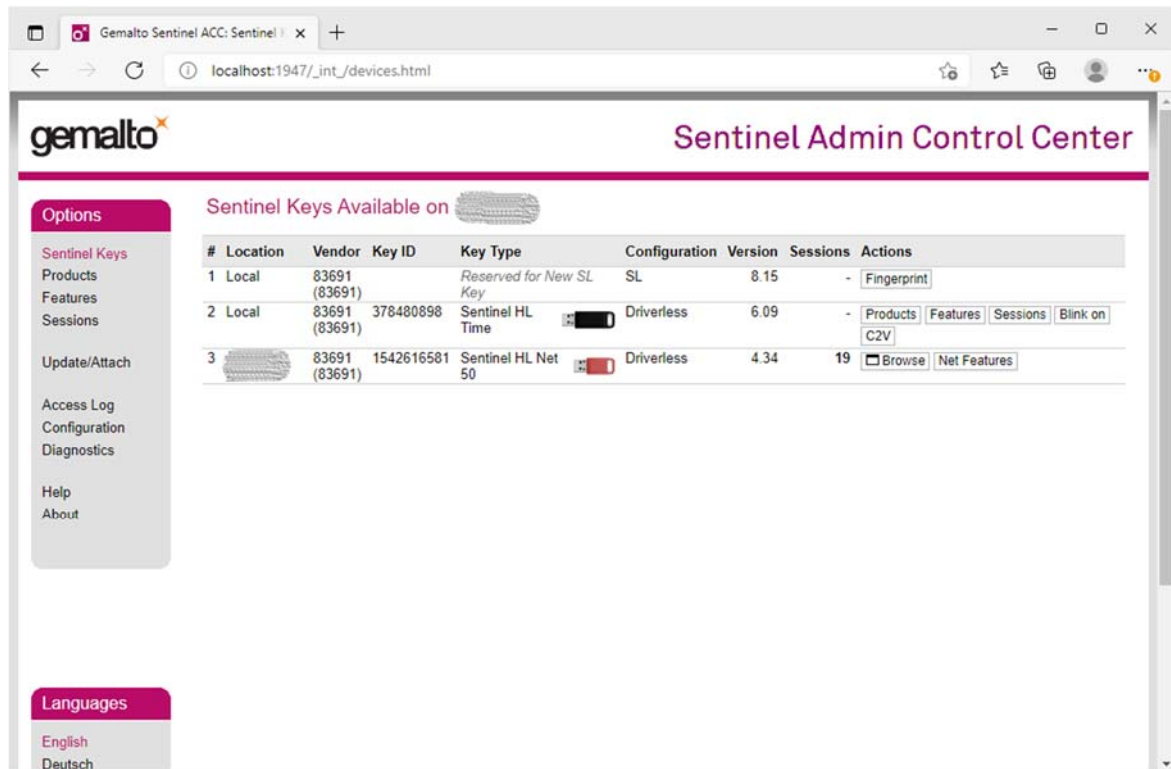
Gemalto Sentinel ACC: Sentinel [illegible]

localhost:1947/_int_/devices.html

gemalto

Sentinel Admin Control Center

Options

Sentinel Keys
Products
Features
Sessions

Update/Attach

Access Log
Configuration
Diagnostics

Help
About

Languages

English
Deutsch

Sentinel Keys Available on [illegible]

| # | Location | Vendor | Key ID | Key Type | Configuration | Version | Sessions | Actions |
|---|---|---|---|---|---|---|---|---|
| 1 | Local | 83691 (83691) | | Reserved for New SL Key | SL | 8.15 | - | Fingerprint |
| 2 | Local | 83691 (83691) | 378480898 | Sentinel HL Time | Driverless | 6.09 | - | Products Features Sessions Blink on C2V |
| 3 | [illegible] | 83691 (83691) | 1542616581 | Sentinel HL Net 50 | Driverless | 4.34 | 19 | Browse Net Features |